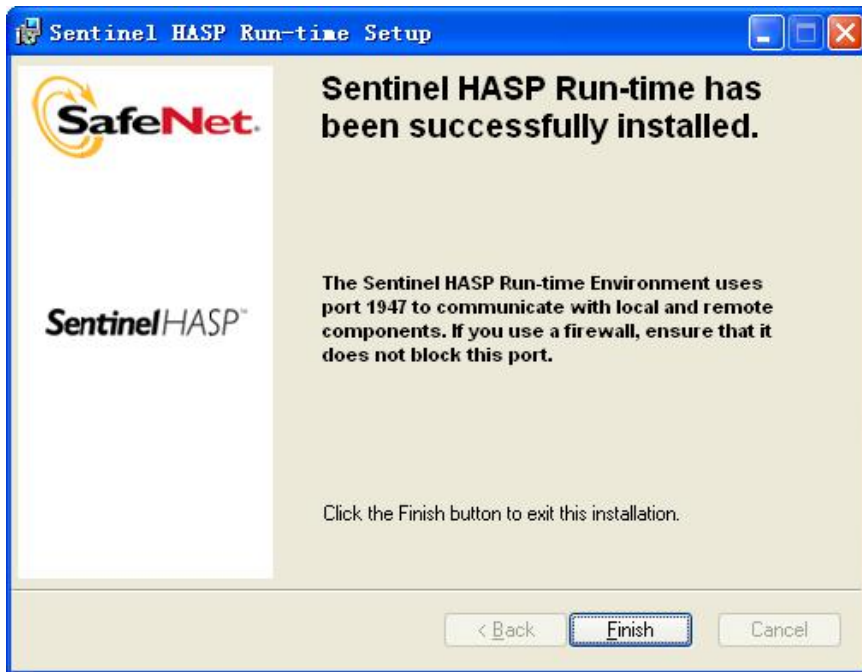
Sentinel HASP Run-time Setup

SafeNet.

Sentinel HASP™

Sentinel HASP Run-time has been successfully installed.

The Sentinel HASP Run-time Environment uses port 1947 to communicate with local and remote components. If you use a firewall, ensure that it does not block this port.

Click the Finish button to exit this installation.

< Back

Finish

Cancel